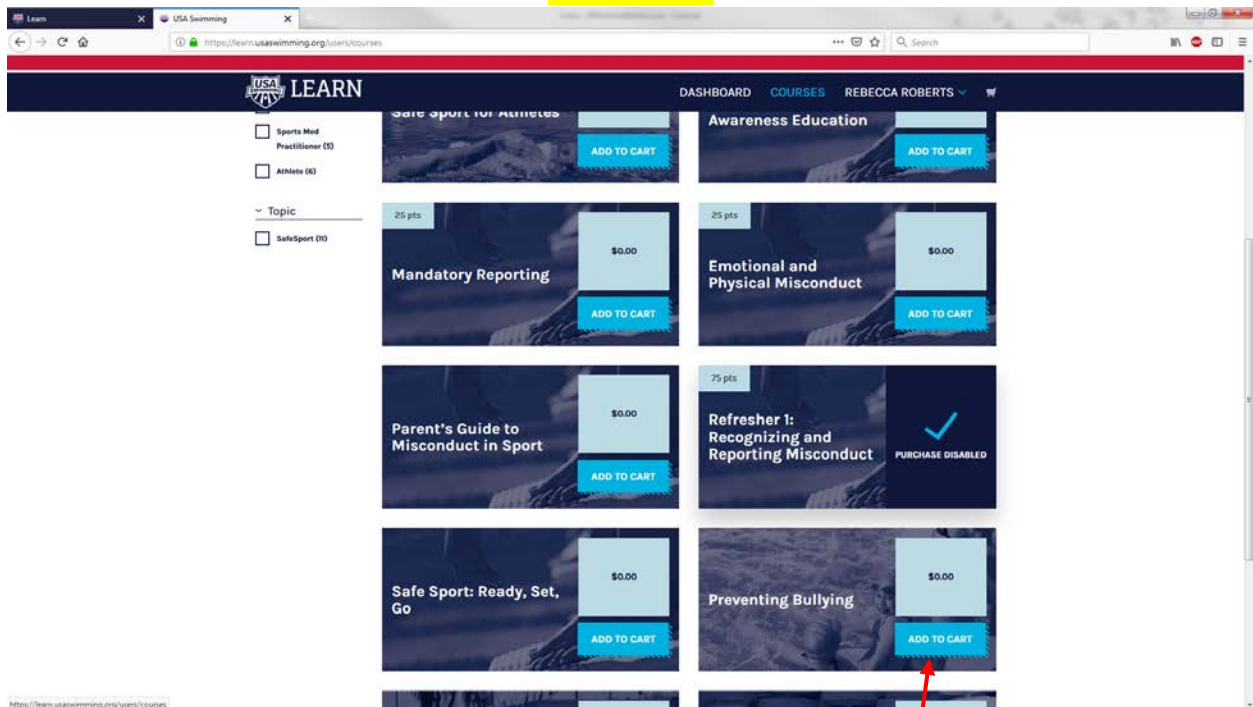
Learn
USA Swimming
https://learn.usaswimming.org/users/courses
Search

USA LEARN
DASHBOARD COURSES REBECCA ROBERTS

Sports Med Practitioner (5)
Athlete (6)
Topic
SafeSport (11)

Safe Sport for Athletes
ADD TO CART

Awareness Education
ADD TO CART

25 pts
Mandatory Reporting
$0.00
ADD TO CART

25 pts
Emotional and Physical Misconduct
$0.00
ADD TO CART

Parent's Guide to Misconduct in Sport
$0.00
ADD TO CART

75 pts
Refresher 1: Recognizing and Reporting Misconduct
PURCHASE DISABLED

Safe Sport: Ready, Set, Go
$0.00
ADD TO CART

Preventing Bullying
$0.00
ADD TO CART

https://learn.usaswimming.org/users/courses